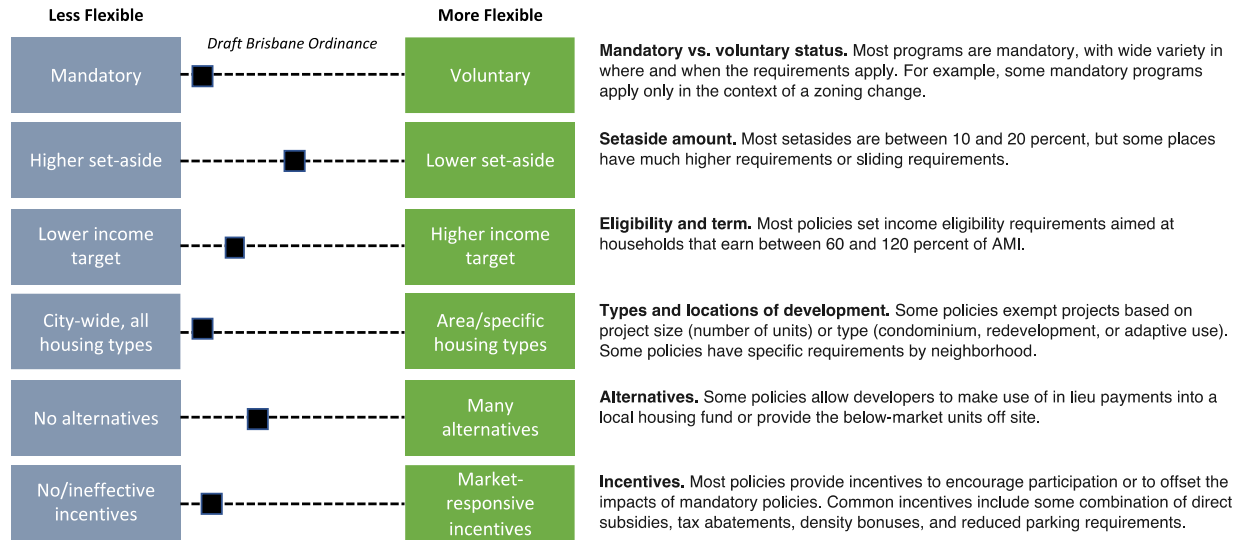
Less Flexible

Draft Brisbane Ordinance

More Flexible

Mandatory

Voluntary

Mandatory vs. voluntary status. Most programs are mandatory, with wide variety in where and when the requirements apply. For example, some mandatory programs apply only in the context of a zoning change.

Higher set-aside

Lower set-aside

Setaside amount. Most setasides are between 10 and 20 percent, but some places have much higher requirements or sliding requirements.

Lower income target

Higher income target

Eligibility and term. Most policies set income eligibility requirements aimed at households that earn between 60 and 120 percent of AMI.

City-wide, all housing types

Area/specific housing types

Types and locations of development. Some policies exempt projects based on project size (number of units) or type (condominium, redevelopment, or adaptive use). Some policies have specific requirements by neighborhood.

No alternatives

Many alternatives

Alternatives. Some policies allow developers to make use of in lieu payments into a local housing fund or provide the below-market units off site.

No/ineffective incentives

Market-responsive incentives

Incentives. Most policies provide incentives to encourage participation or to offset the impacts of mandatory policies. Common incentives include some combination of direct subsidies, tax abatements, density bonuses, and reduced parking requirements.